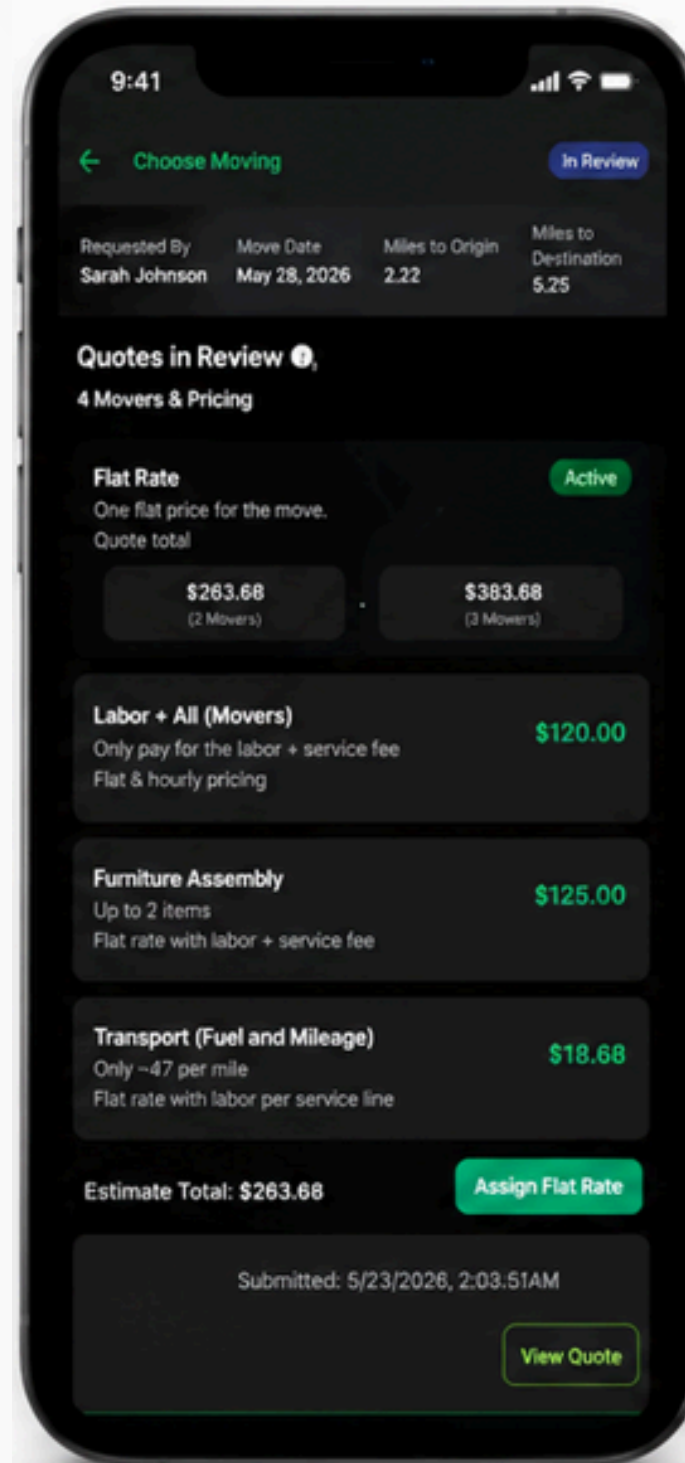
9:41

Choose Moving

In Review

| Requested By | Move Date | Miles to Origin | Miles to Destination |
|---|---|---|---|
| Sarah Johnson | May 28, 2026 | 2.22 | 5.25 |

Quotes in Review,

4 Movers & Pricing

Flat Rate

Active

One flat price for the move.
Quote total

$263.68
(2 Movers)

$383.68
(3 Movers)

Labor + All (Movers)
Only pay for the labor + service fee
Flat & hourly pricing

$120.00

Furniture Assembly
Up to 2 items
Flat rate with labor + service fee

$125.00

Transport (Fuel and Mileage)
Only ~47 per mile
Flat rate with labor per service line

$18.68

Estimate Total: $263.68

Assign Flat Rate

Submitted: 5/23/2026, 2:03:51AM

View Quote